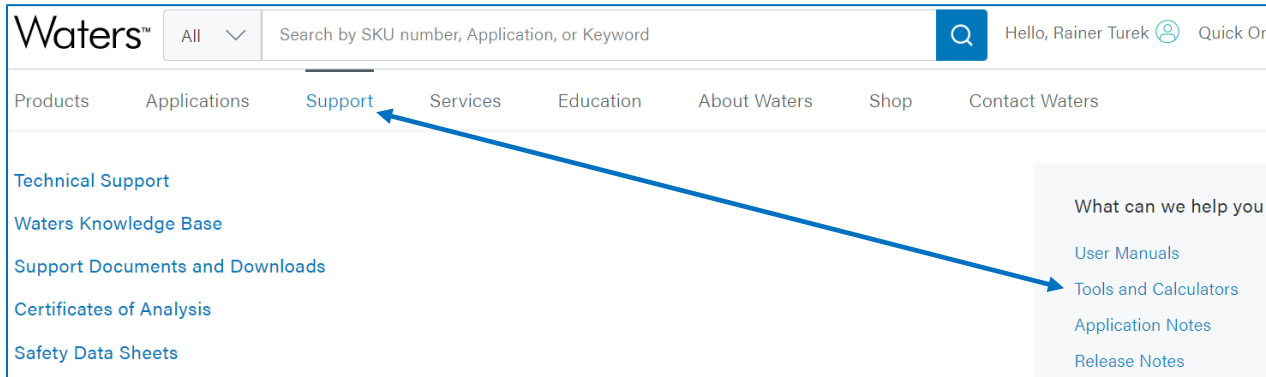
Waters™ All Search by SKU number, Application, or Keyword Hello, Rainer Turek Quick Or

Products Applications Support Services Education About Waters Shop Contact Waters

Technical Support

Waters Knowledge Base

Support Documents and Downloads

Certificates of Analysis

Safety Data Sheets

What can we help you

User Manuals

Tools and Calculators

Application Notes

Release Notes